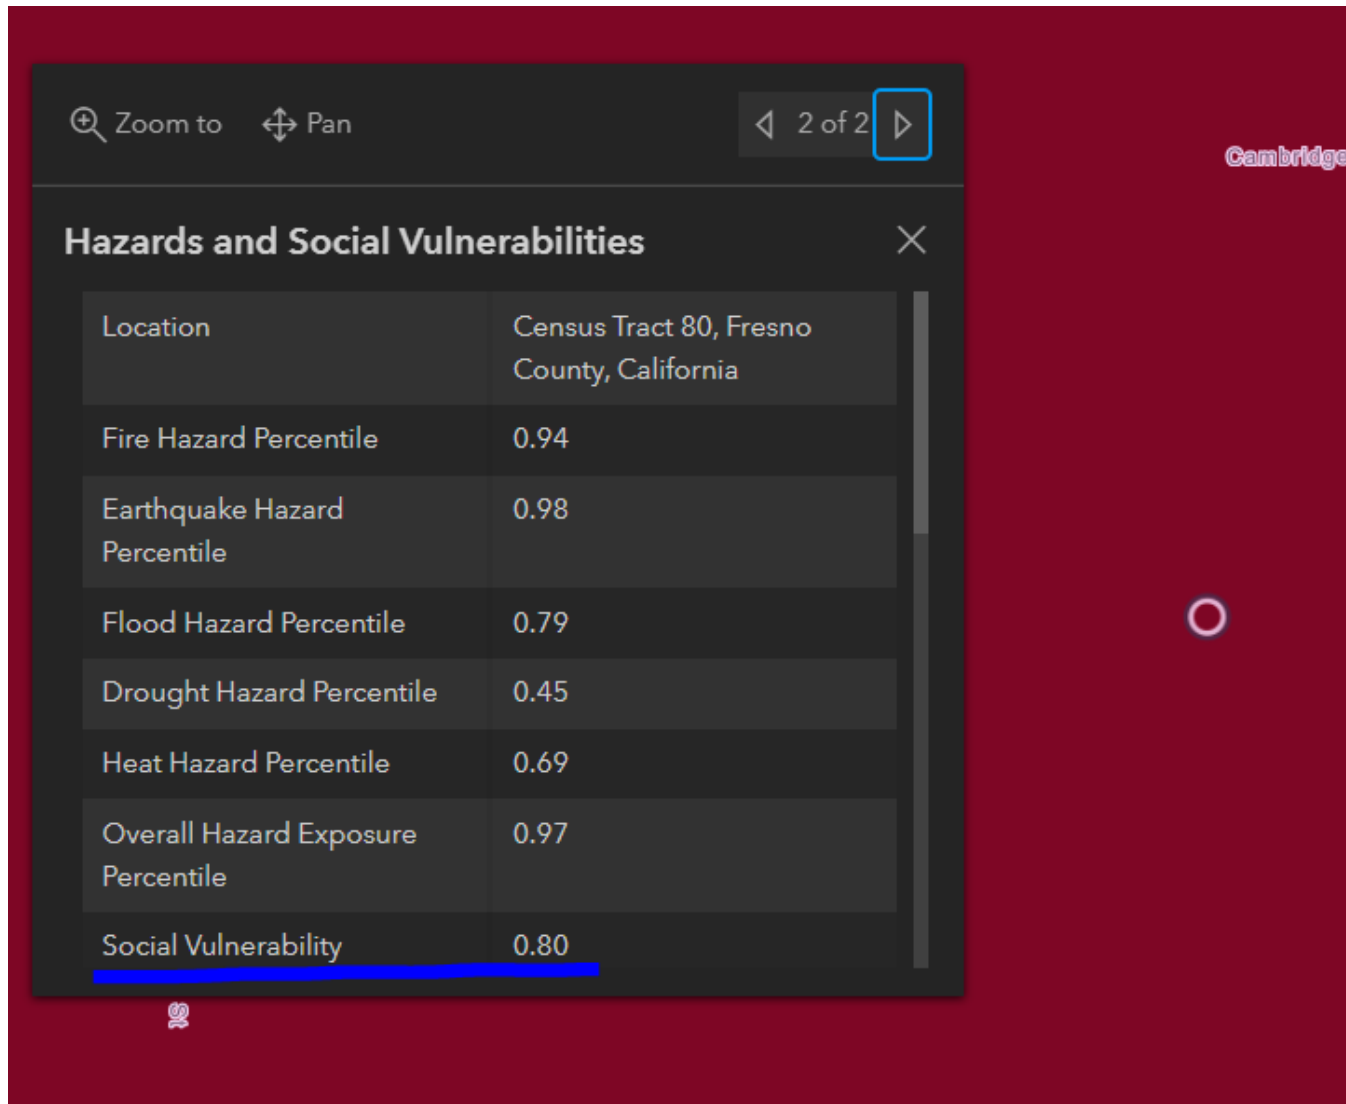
Zoom to   Pan   2 of 2

Cambridge

Hazards and Social Vulnerabilities

| Location | Census Tract 80, Fresno County, California |
|---|---|
| Fire Hazard Percentile | 0.94 |
| Earthquake Hazard Percentile | 0.98 |
| Flood Hazard Percentile | 0.79 |
| Drought Hazard Percentile | 0.45 |
| Heat Hazard Percentile | 0.69 |
| Overall Hazard Exposure Percentile | 0.97 |
| Social Vulnerability | 0.80 |

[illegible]